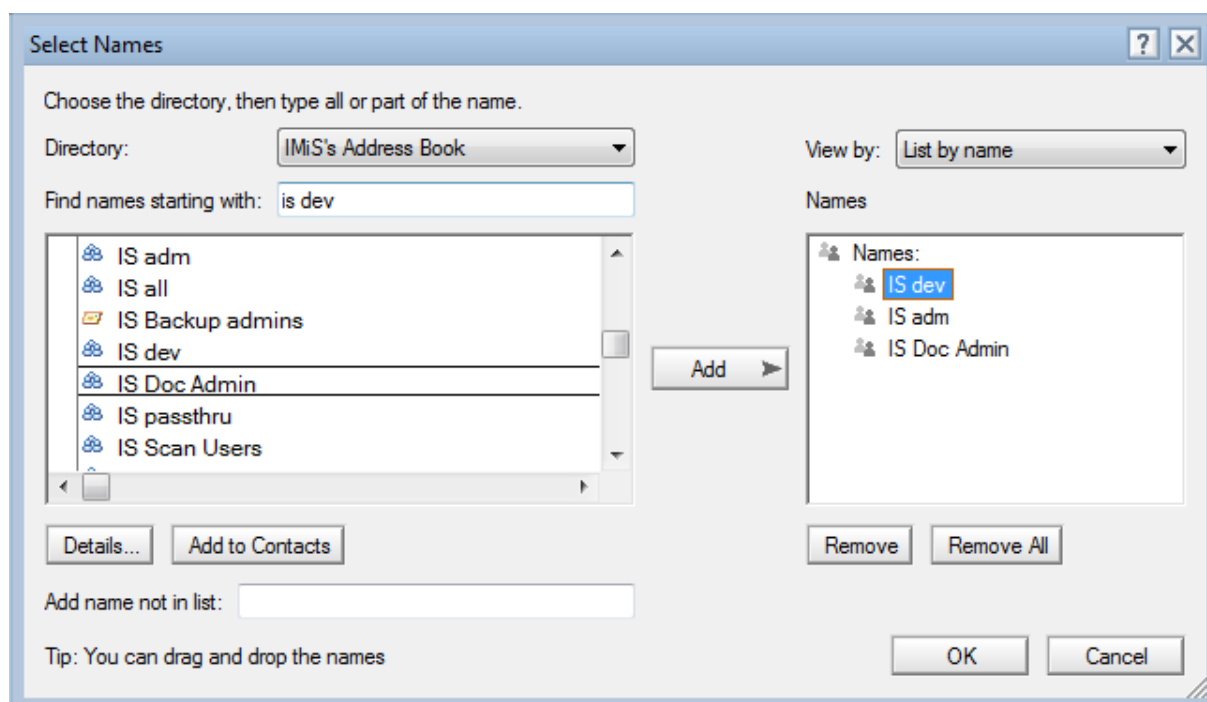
Select Names

?

Choose the directory, then type all or part of the name.

Directory: IMiS's Address Book

View by: List by name

Find names starting with: is dev

Names

IS adm
IS all
IS Backup admins
IS dev
IS Doc Admin
IS passthru
IS Scan Users

Add

Names:
IS dev
IS adm
IS Doc Admin

Details...

Add to Contacts

Remove

Remove All

Add name not in list:

Tip: You can drag and drop the names

OK

Cancel